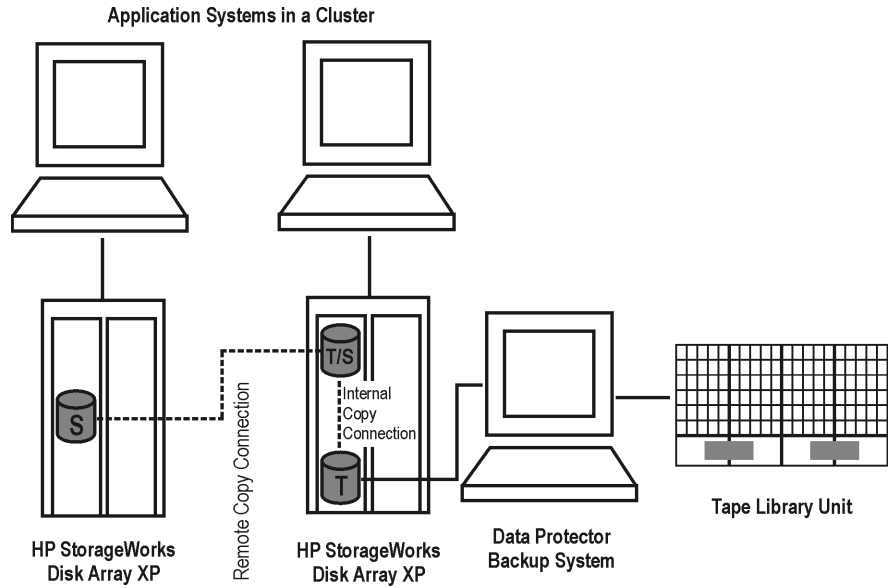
Application Systems in a Cluster

T/S

S

Internal Copy Connection

T

Remote Copy Connection

HP StorageWorks Disk Array XP

HP StorageWorks Disk Array XP

Data Protector Backup System

Tape Library Unit